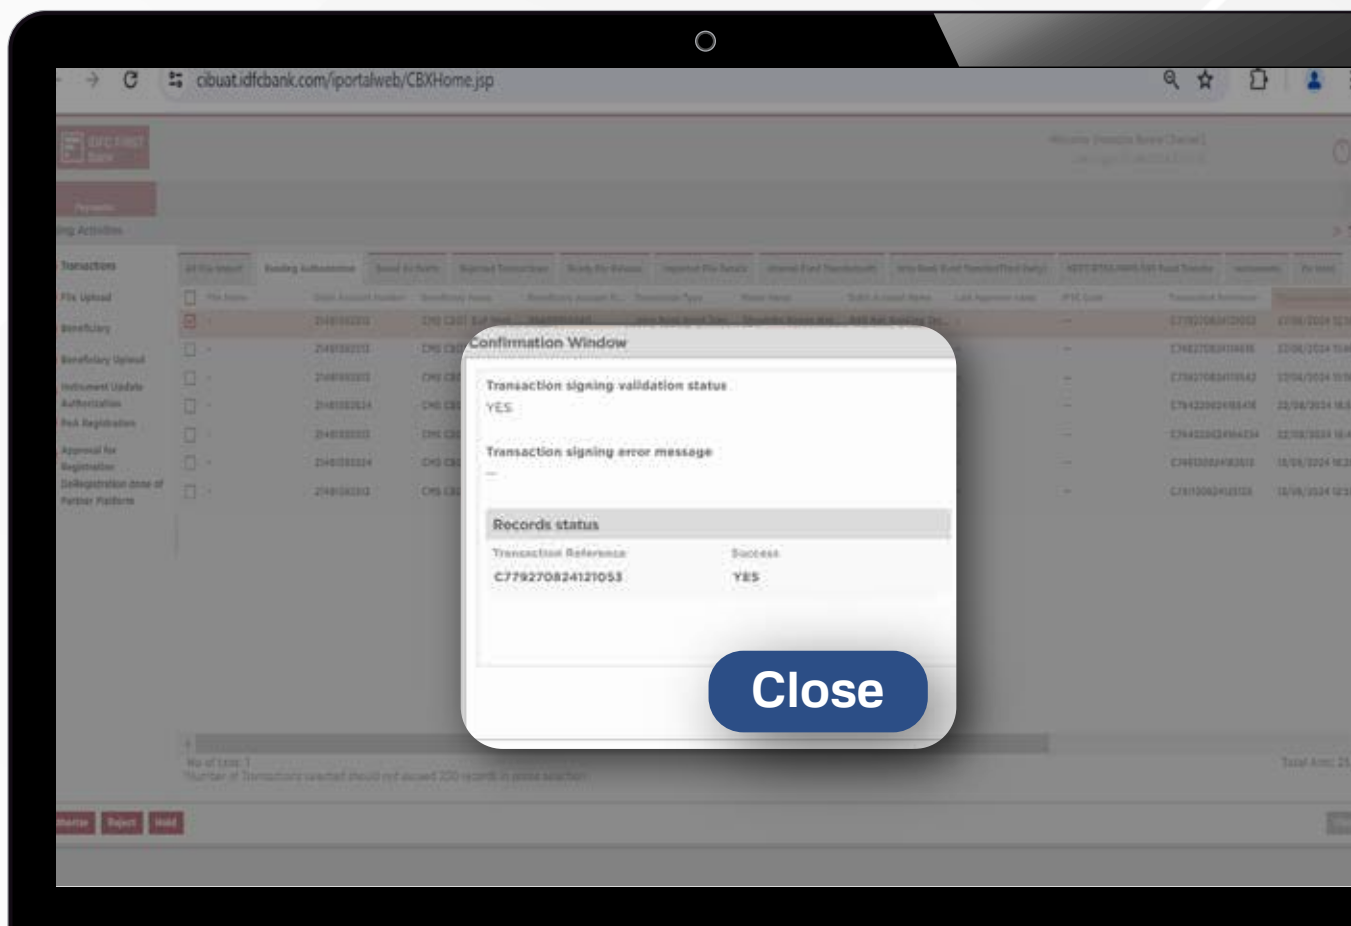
cibuat.idfcbank.com/iportalweb/CBXHome.jsp

IDFC FIRST Bank

Payments

Transactions

File Upload

Beneficiary

Beneficiary Upload

Instrument Update Authorization

PoA Registration

Approval for Registration

DeRegistration done at Partner Platform

Pending Authorization

Confirmation Window

Transaction signing validation status

YES

Transaction signing error message

—

Records status

| Transaction Reference | Success |
|---|---|
| C779270824121053 | YES |

Close

Authorize Reject Hold